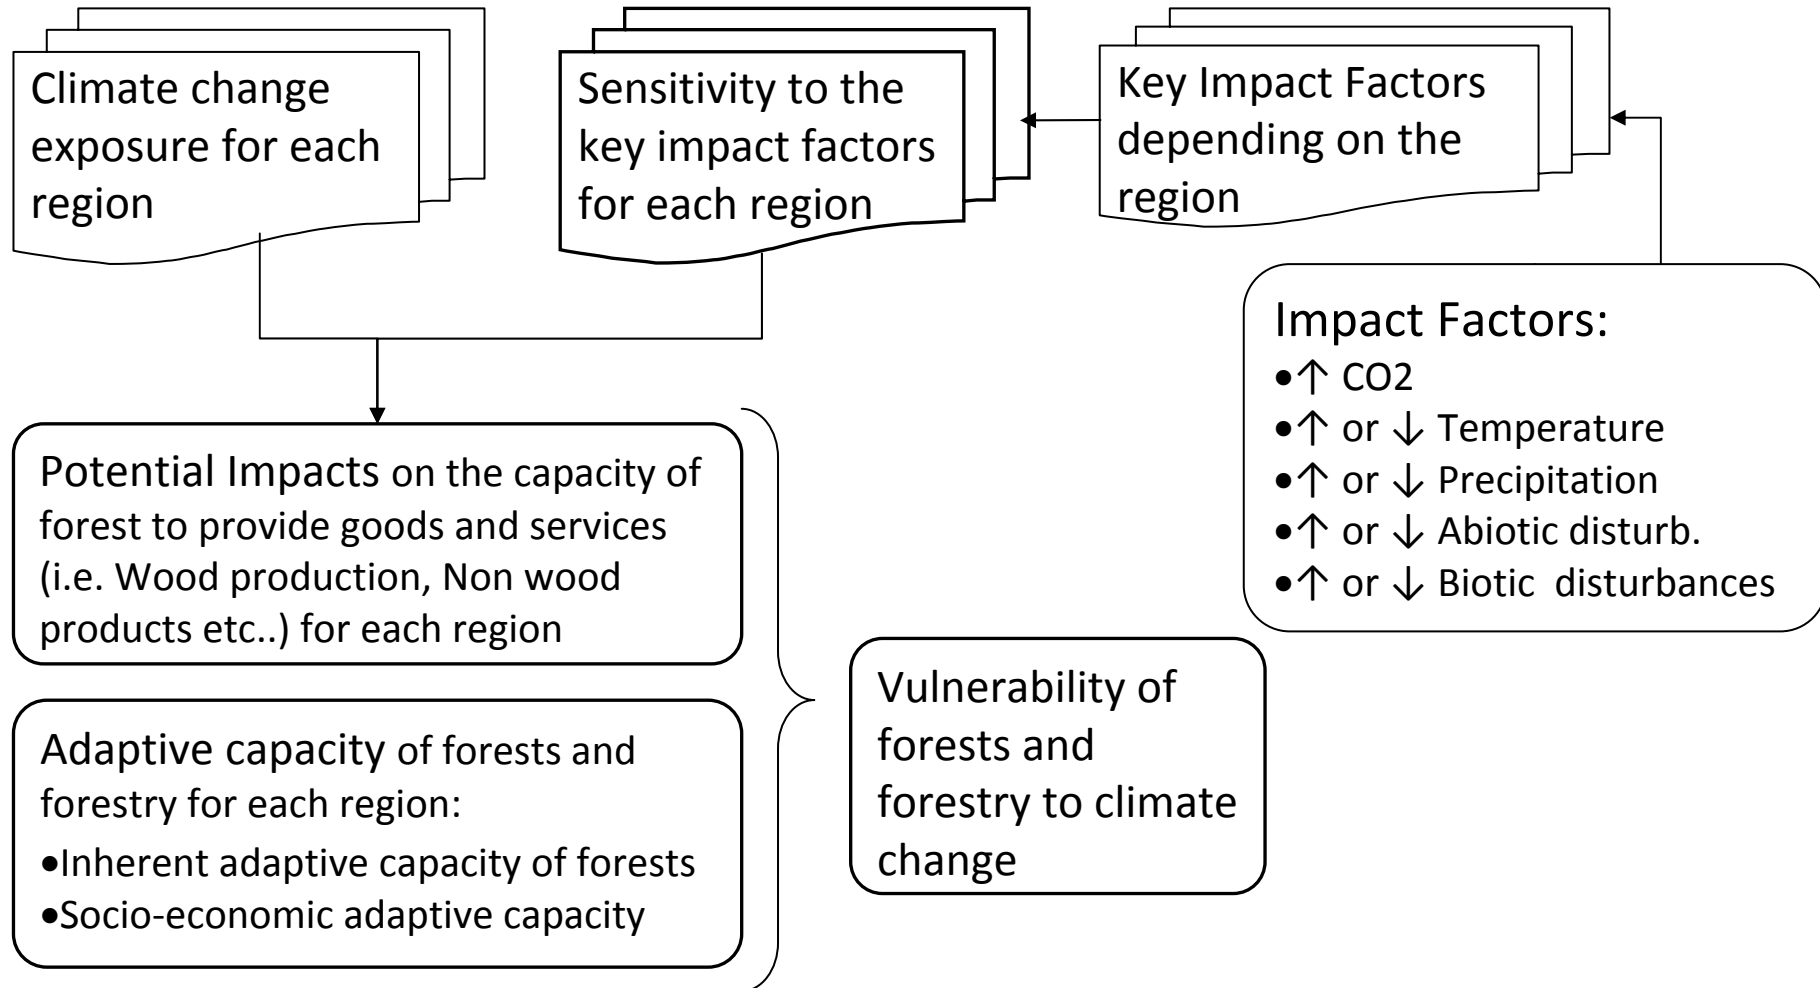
Climate change exposure for each region

Sensitivity to the key impact factors for each region

Key Impact Factors depending on the region

Impact Factors:
•↑ CO2
•↑ or ↓ Temperature
•↑ or ↓ Precipitation
•↑ or ↓ Abiotic disturb.
•↑ or ↓ Biotic disturbances

Potential Impacts on the capacity of forest to provide goods and services (i.e. Wood production, Non wood products etc..) for each region

Adaptive capacity of forests and forestry for each region:
•Inherent adaptive capacity of forests
•Socio-economic adaptive capacity

Vulnerability of forests and forestry to climate change